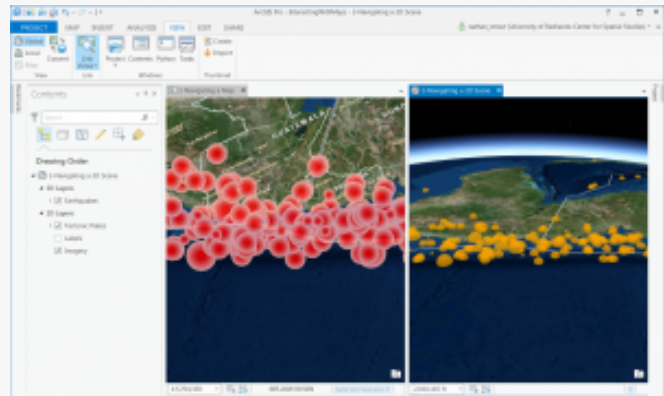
ArcGIS Pro - InteractingWithMaps - 3 Navigating a 3D Scene

PROJECT MAP INSERT ANALYSIS VIEW EDIT SHARE

Contents

Drawing Order

3 Navigating a 3D Scene

3D Layers

Earthquakes

2D Layers

Tectonic Plates

Labels

Imagery

2 Navigating a Map

3 Navigating a 3D Scene

GUATEMALA